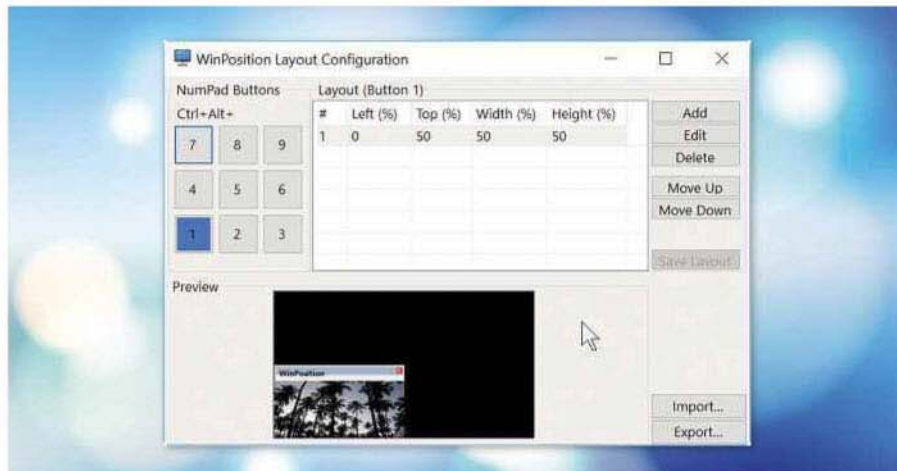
WinPosition Layout Configuration

NumPad Buttons
Ctrl+Alt+

| 7 | 8 | 9 |
|---|---|---|
| 4 | 5 | 6 |
| 1 | 2 | 3 |

Layout (Button 1)

| # | Left (%) | Top (%) | Width (%) | Height (%) |
|---|---|---|---|---|
| 1 | 0 | 50 | 50 | 50 |

Add
Edit
Delete
Move Up
Move Down
Save Layout

Preview

WinPosition

Import...
Export...